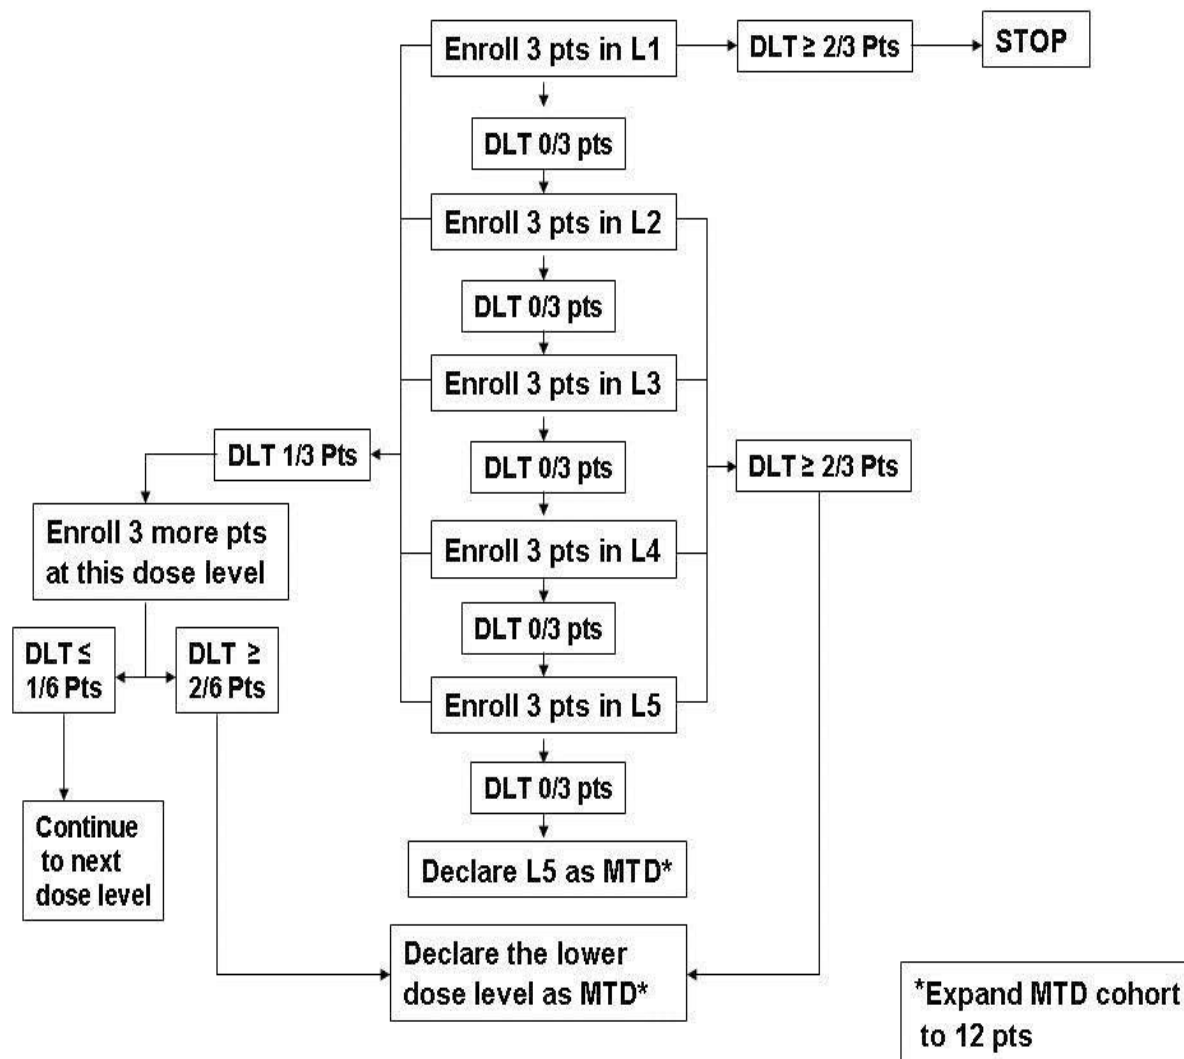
Enroll 3 pts in L1

DLT ≥ 2/3 Pts

STOP

DLT 0/3 pts

Enroll 3 pts in L2

DLT 0/3 pts

Enroll 3 pts in L3

DLT 1/3 Pts

DLT 0/3 pts

DLT ≥ 2/3 Pts

Enroll 3 more pts at this dose level

Enroll 3 pts in L4

DLT 0/3 pts

DLT ≤ 1/6 Pts

DLT ≥ 2/6 Pts

Enroll 3 pts in L5

DLT 0/3 pts

Continue to next dose level

Declare L5 as MTD*

Declare the lower dose level as MTD*

*Expand MTD cohort to 12 pts